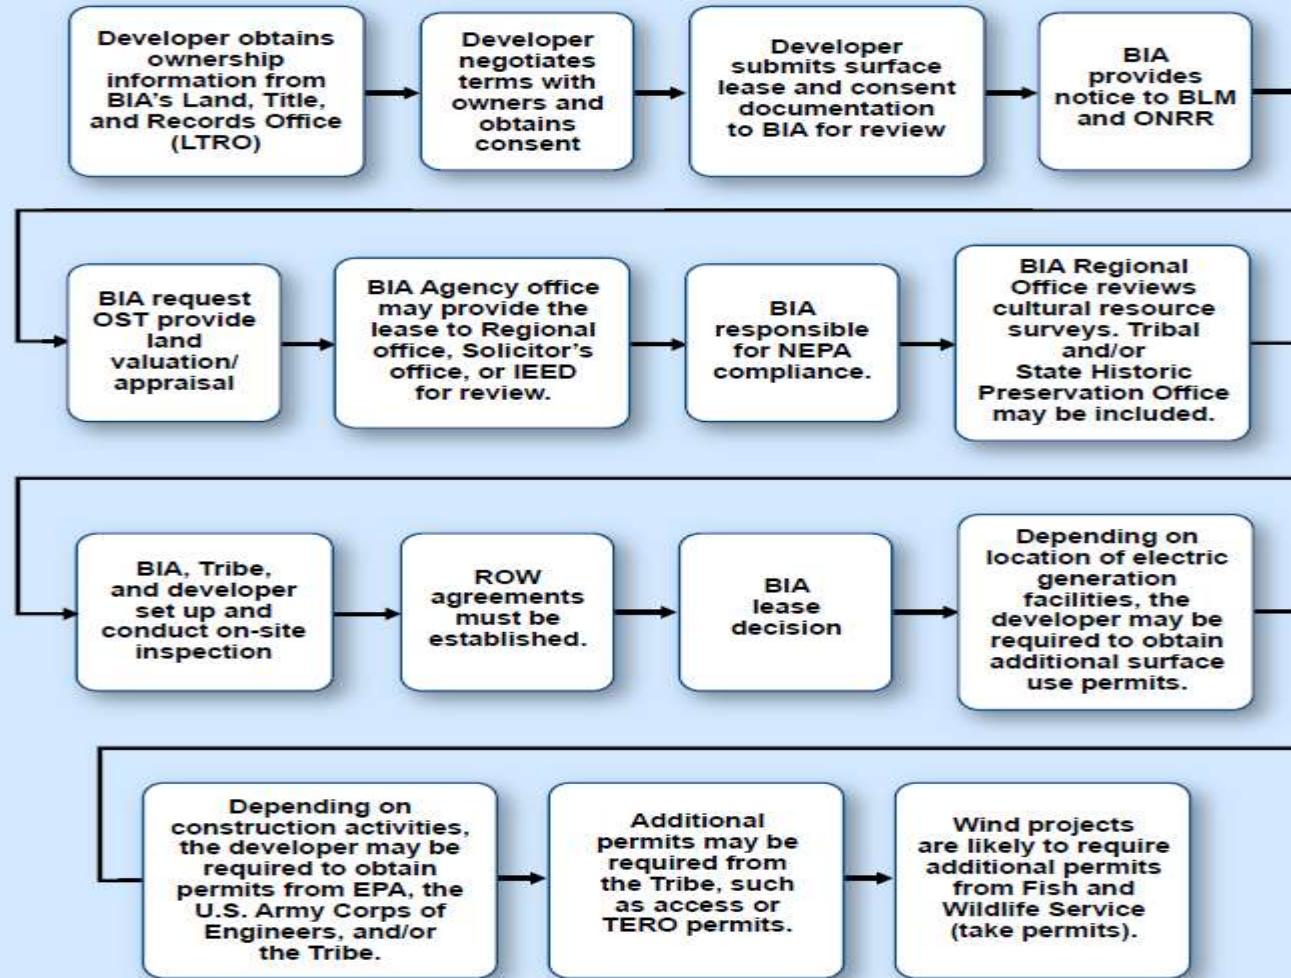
Developer obtains ownership information from BIA's Land, Title, and Records Office (LTRO)

Developer negotiates terms with owners and obtains consent

Developer submits surface lease and consent documentation to BIA for review

BIA provides notice to BLM and ONRR

BIA request OST provide land valuation/ appraisal

BIA Agency office may provide the lease to Regional office, Solicitor's office, or IEED for review.

BIA responsible for NEPA compliance.

BIA Regional Office reviews cultural resource surveys. Tribal and/or State Historic Preservation Office may be included.

BIA, Tribe, and developer set up and conduct on-site inspection

ROW agreements must be established.

BIA lease decision

Depending on location of electric generation facilities, the developer may be required to obtain additional surface use permits.

Depending on construction activities, the developer may be required to obtain permits from EPA, the U.S. Army Corps of Engineers, and/or the Tribe.

Additional permits may be required from the Tribe, such as access or TERO permits.

Wind projects are likely to require additional permits from Fish and Wildlife Service (take permits).